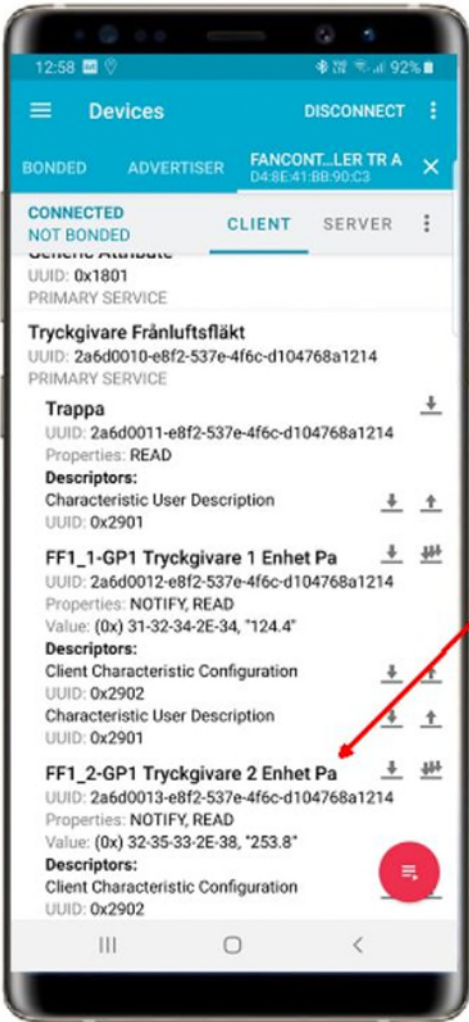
12:58 92%

Devices DISCONNECT

BONDED ADVERTISER FANCONT...LER TR A
D4:8E:41:BB:90:C3

CONNECTED
NOT BONDED
CLIENT SERVER

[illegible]
UUID: 0x1801
PRIMARY SERVICE

Tryckgivare Frånluftsfläkt
UUID: 2a6d0010-e8f2-537e-4f6c-d104768a1214
PRIMARY SERVICE

Trappa
UUID: 2a6d0011-e8f2-537e-4f6c-d104768a1214
Properties: READ
Descriptors:
Characteristic User Description
UUID: 0x2901

FF1_1-GP1 Tryckgivare 1 Enhet Pa
UUID: 2a6d0012-e8f2-537e-4f6c-d104768a1214
Properties: NOTIFY, READ
Value: (0x) 31-32-34-2E-34, "124.4"
Descriptors:
Client Characteristic Configuration
UUID: 0x2902
Characteristic User Description
UUID: 0x2901

FF1_2-GP1 Tryckgivare 2 Enhet Pa
UUID: 2a6d0013-e8f2-537e-4f6c-d104768a1214
Properties: NOTIFY, READ
Value: (0x) 32-35-33-2E-38, "253.8"
Descriptors:
Client Characteristic Configuration
UUID: 0x2902